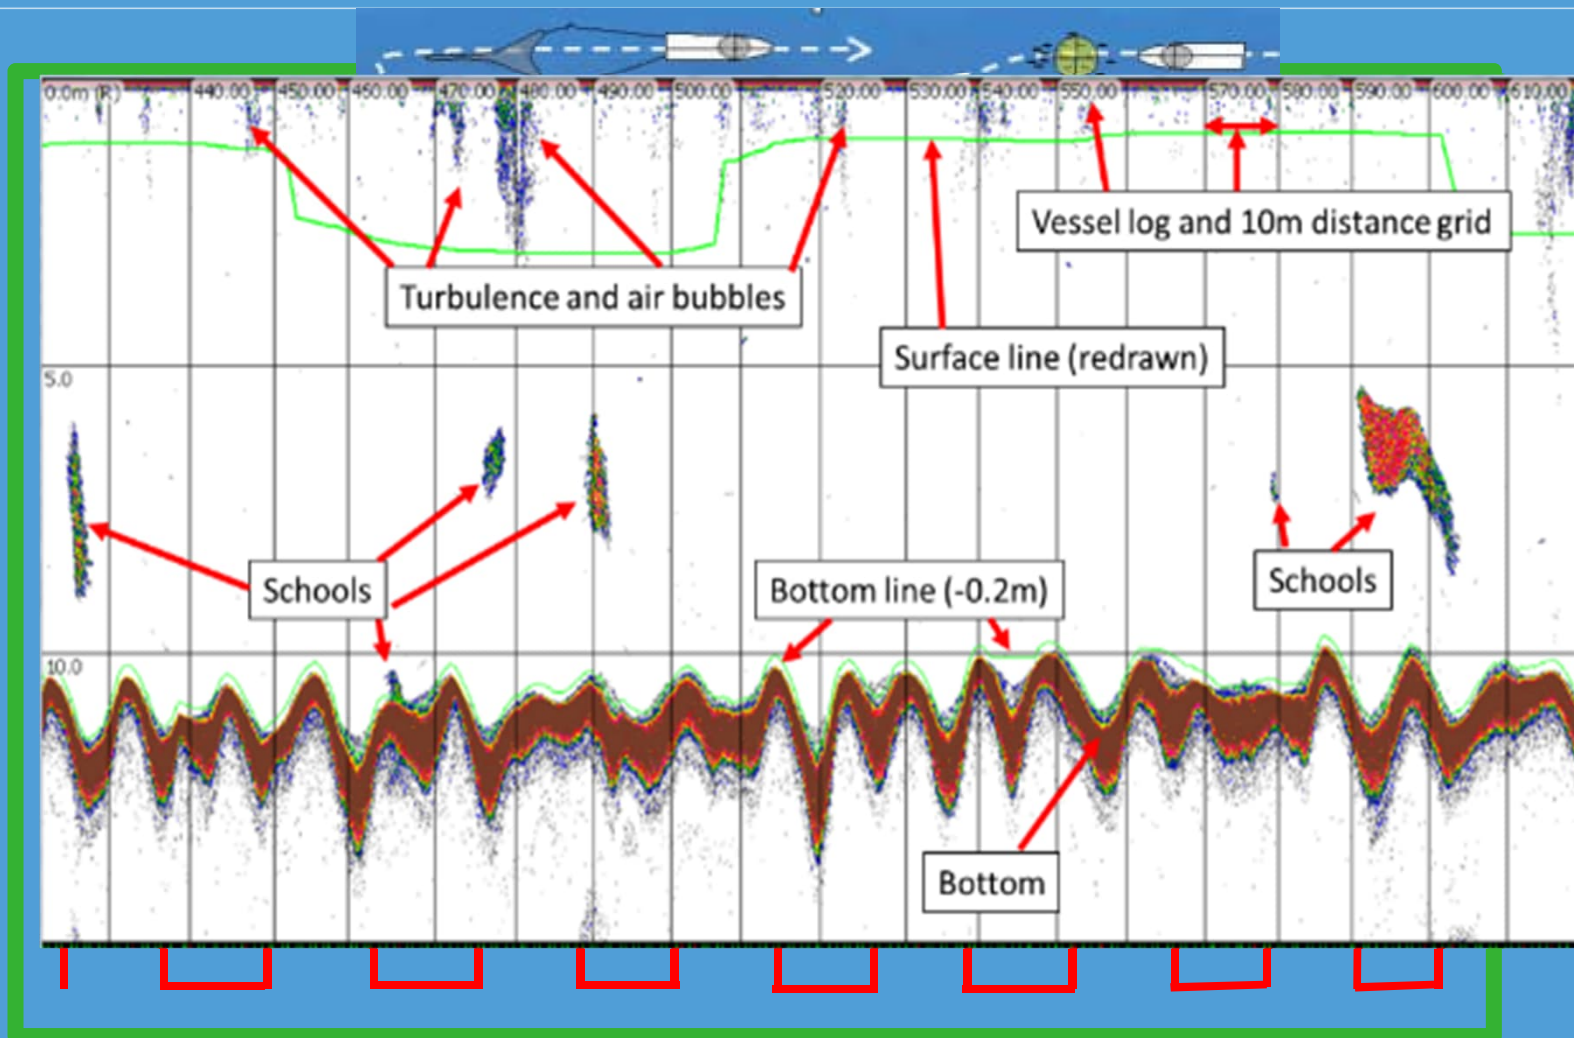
0.0m (R) 440.00 450.00 460.00 470.00 480.00 490.00 500.00 520.00 530.00 540.00 550.00 570.00 580.00 590.00 600.00 610.00

Vessel log and 10m distance grid

Turbulence and air bubbles

Surface line (redrawn)

5.0

Schools

Bottom line (-0.2m)

Schools

10.0

Bottom